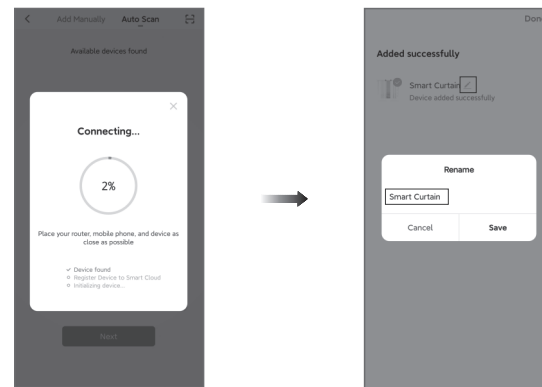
Add Manually Auto Scan

Available devices found

Connecting...

2%

Place your router, mobile phone, and device as close as possible

Device found
Register Device to Smart Cloud
Initializing device...

Next

Done

Added successfully

Smart Curtain
Device added successfully

Rename

Smart Curtain

Cancel Save